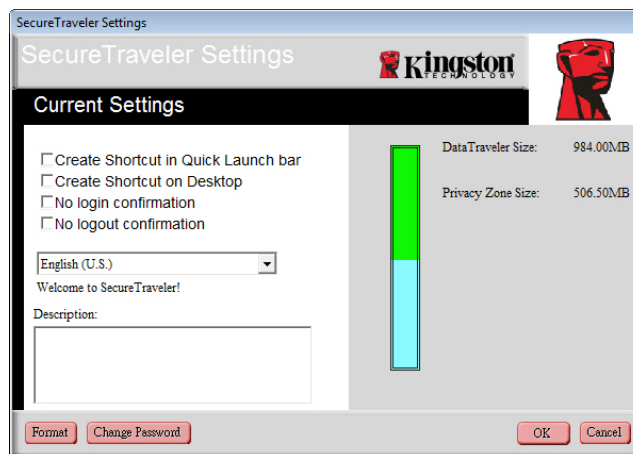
SecureTraveler Settings

SecureTraveler Settings

Kingston TECHNOLOGY

Current Settings

☐Create Shortcut in Quick Launch bar
☐Create Shortcut on Desktop
☐No login confirmation
☐No logout confirmation

English (U.S.)

Welcome to SecureTraveler!

Description:

DataTraveler Size: 984.00MB

Privacy Zone Size: 506.50MB

Format Change Password OK Cancel